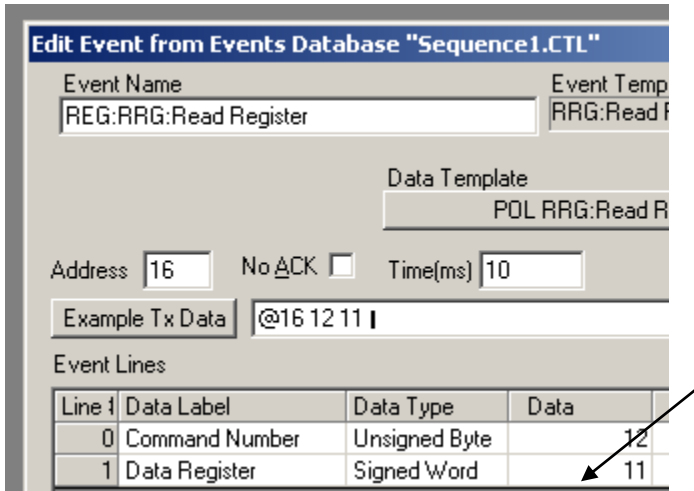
Edit Event from Events Database "Sequence1.CTL"

Event Name
REG:RRG:Read Register

Event Temp
RRG:Read

Data Template
POL RRG:Read R

Address 16
No ACK
Time(ms) 10

Example Tx Data
@16 12 11

Event Lines

| Line # | Data Label | Data Type | Data |
|---|---|---|---|
| 0 | Command Number | Unsigned Byte | 12 |
| 1 | Data Register | Signed Word | 11 |